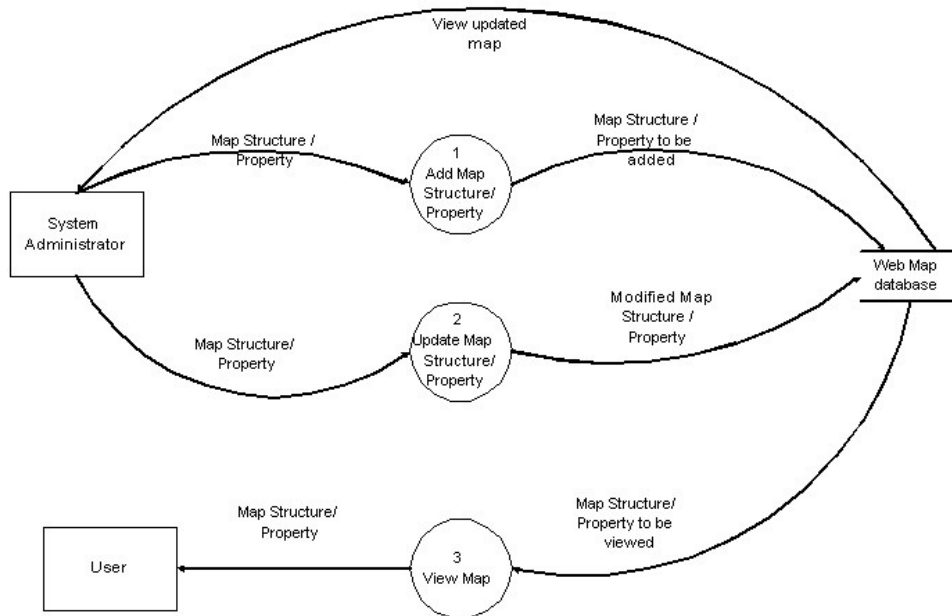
View updated map

Map Structure / Property

1
Add Map Structure/ Property

Map Structure / Property to be added

System Administrator

Web Map database

Modified Map Structure / Property

2
Update Map Structure/ Property

Map Structure/ Property

Map Structure/ Property

Map Structure/ Property to be viewed

User

3
View Map